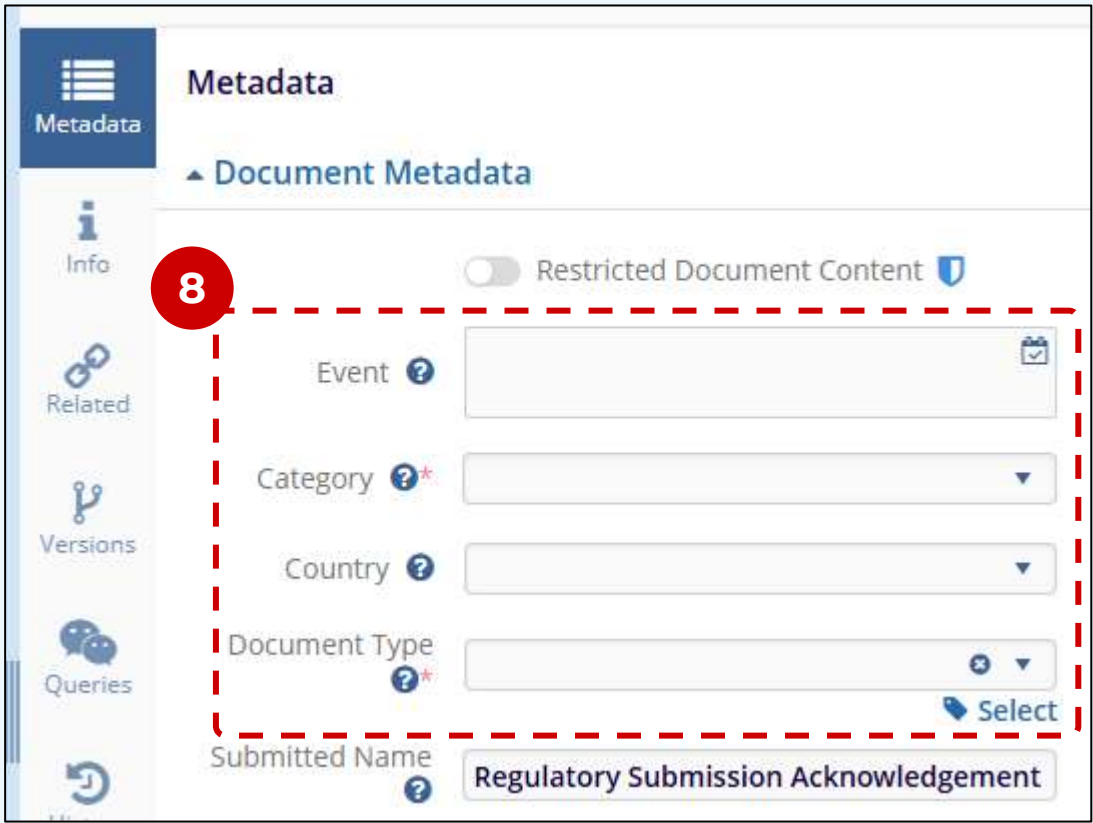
Metadata

Info

Related

Versions

Queries

Metadata

Document Metadata

8

Restricted Document Content

Event

Category *

Country

Document Type *

Select

Submitted Name

Regulatory Submission Acknowledgement